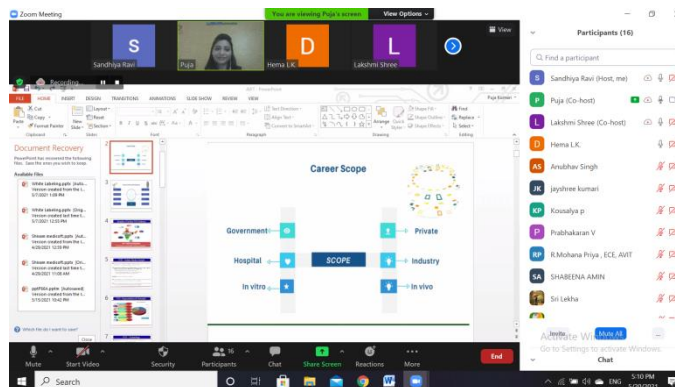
Zoom Meeting

You are viewing Puja's screen  View Options

S
Sandhiya Ravi

Puja

D
Hema L.K

L
Lakshmi Shree

View

Recording

FILE HOME INSERT DESIGN TRANSITIONS ANIMATIONS SLIDE SHOW REVIEW VIEW

Document Recovery

PowerPoint has recovered the following files. Save the ones you wish to keep.

Available Files

Career Scope

Government

Private

Hospital

SCOPE

Industry

In vitro

In vivo

Participants (16)

Find a participant

Sandhiya Ravi (Host, me)

Puja (Co-host)

Lakshmi Shree (Co-host)

Hema L.K.

Anubhav Singh

jayshree kumari

Kousalya p

Prabhakaran V

R.Mohana Priya , ECE, AVIT

SHABEENA AMIN

Sri Lekha

Invite  Mute All

Activate Windows
Go to Settings to activate Windows.

Mute  Start Video  Security  Participants 16  Chat  Share Screen  Reactions  More  End

Chat

Search

ENG  5:10 PM